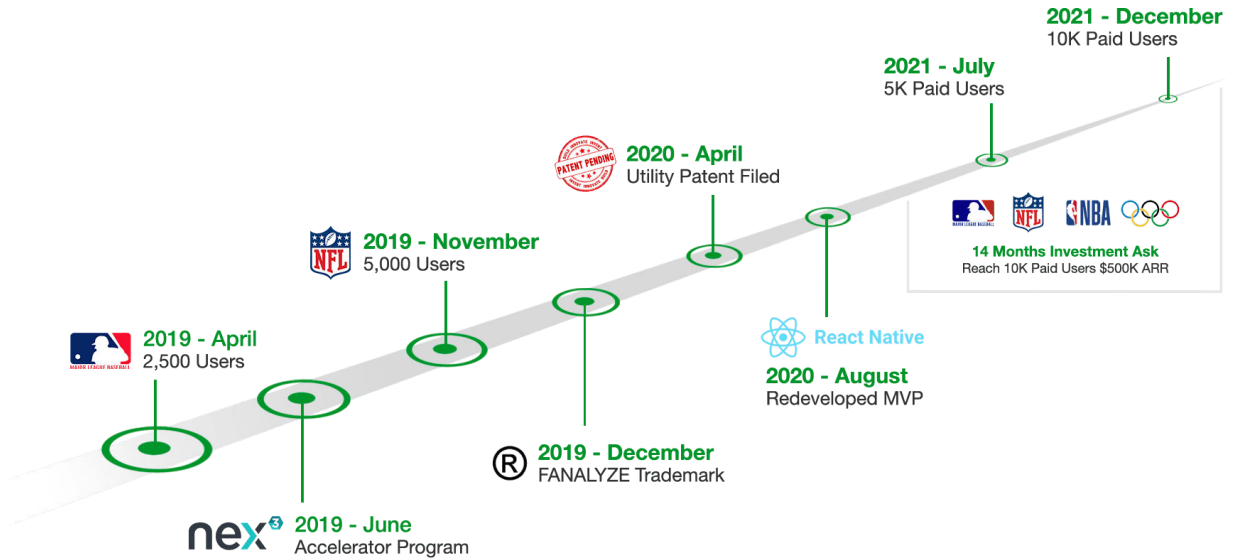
2021 - December
10K Paid Users

2021 - July
5K Paid Users

PATENT PENDING

2020 - April
Utility Patent Filed

NFL

NBA

14 Months Investment Ask
Reach 10K Paid Users $500K ARR

NFL

2019 - November
5,000 Users

React Native

2020 - August
Redeveloped MVP

MAJOR LEAGUE BASEBALL

2019 - April
2,500 Users

®

2019 - December
FANALYZE Trademark

nex³

2019 - June
Accelerator Program